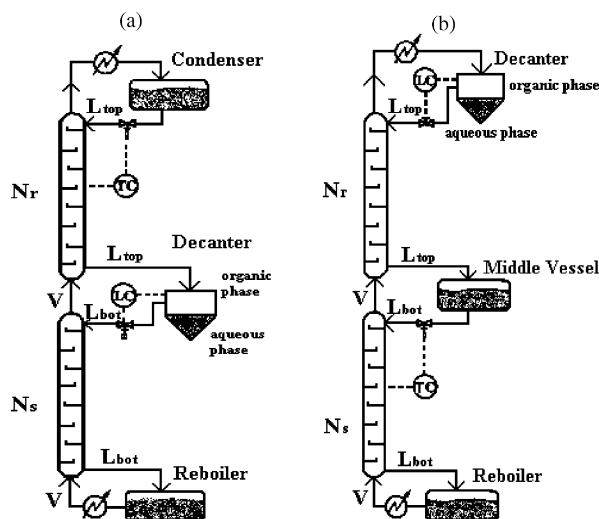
(a)

Condenser

$L_{top}$

$N_r$

TC

$L_{top}$

Decanter

organic phase

LC

V

$L_{bot}$

aqueous phase

$N_s$

$L_{bot}$

Reboiler

V

(b)

Decanter

LC

organic phase

$L_{top}$

aqueous phase

$N_r$

$L_{top}$

Middle Vessel

V

$L_{bot}$

TC

$N_s$

$L_{bot}$

Reboiler

V